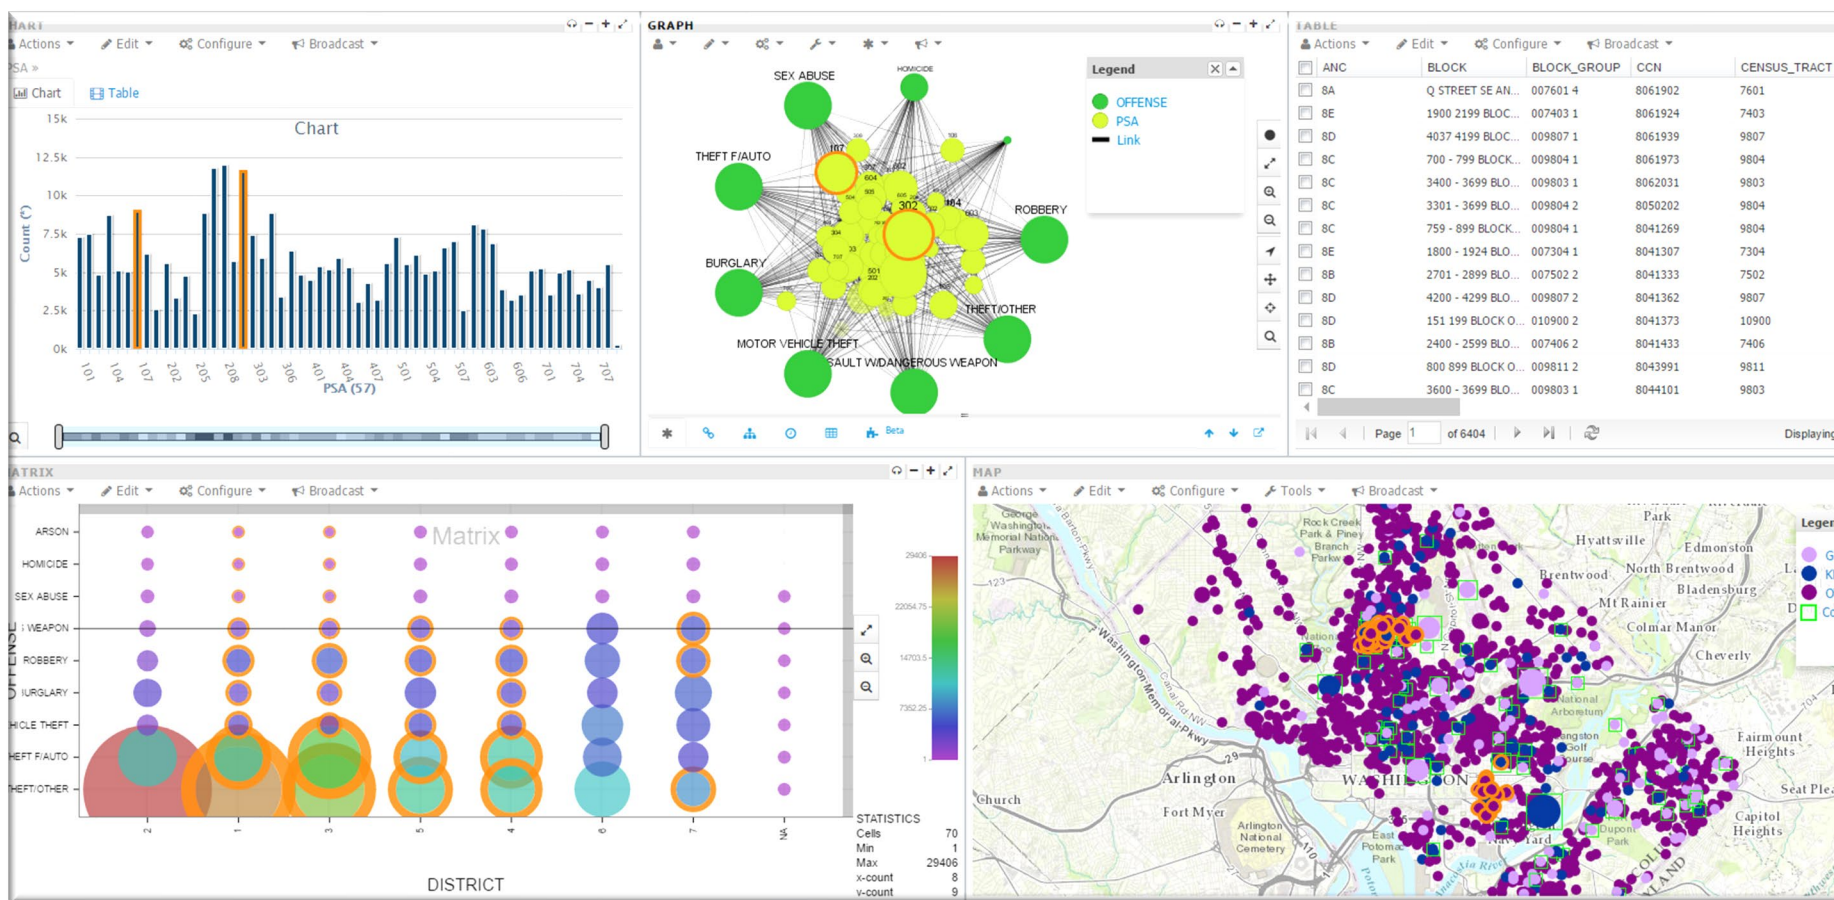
HART
Actions Edit Configure Broadcast
PSA »
Chart Table
Chart
15k
12.5k
10k
7.5k
5k
2.5k
0k
Count (*)
101 104 107 202 205 208 303 306 401 407 501 504 507 603 606 701 704 707
PSA (57)

GRAPH
SEX ABUSE
HOMICIDE
THEFT F/AUTO
ROBBERY
BURGLARY
THEFT/OTHER
MOTOR VEHICLE THEFT
SAULT W/DANGEROUS WEAPON
302
Legend
OFFENSE
PSA
Link
Beta

TABLE
Actions Edit Configure Broadcast

| ANC | BLOCK | BLOCK_GROUP | CCN | CENSUS_TRACT |
|---|---|---|---|---|
| 8A | Q STREET SE AN... | 007601 4 | 8061902 | 7601 |
| 8E | 1900 2199 BLOC... | 007403 1 | 8061924 | 7403 |
| 8D | 4037 4199 BLOC... | 009807 1 | 8061939 | 9807 |
| 8C | 700 - 799 BLOCK... | 009804 1 | 8061973 | 9804 |
| 8C | 3400 - 3699 BLO... | 009803 1 | 8062031 | 9803 |
| 8C | 3301 - 3699 BLO... | 009804 2 | 8050202 | 9804 |
| 8C | 759 - 899 BLOCK... | 009804 1 | 8041269 | 9804 |
| 8E | 1800 - 1924 BLO... | 007304 1 | 8041307 | 7304 |
| 8B | 2701 - 2899 BLO... | 007502 2 | 8041333 | 7502 |
| 8D | 4200 - 4299 BLO... | 009807 2 | 8041362 | 9807 |
| 8D | 151 199 BLOCK O... | 010900 2 | 8041373 | 10900 |
| 8B | 2400 - 2599 BLO... | 007406 2 | 8041433 | 7406 |
| 8D | 800 899 BLOCK O... | 009811 2 | 8043991 | 9811 |
| 8C | 3600 - 3699 BLO... | 009803 1 | 8044101 | 9803 |

Page 1 of 6404
Displaying

ATRIX
Actions Edit Configure Broadcast
Matrix
ARSON
HOMICIDE
SEX ABUSE
WEAPON
ROBBERY
URGLARY
HICLE THEFT
HEFT F/AUTO
HEFT/OTHER
OFFENSE
2 1 3 5 4 6 7 NA
DISTRICT
29406
22054.75
14703.5
7352.25
1
STATISTICS
Cells 70
Min 1
Max 29406
x-count 8
y-count 9

MAP
Actions Edit Configure Tools Broadcast
George Washington Memorial Parkway
Rock Creek Park & Piney Branch Parkway
Hyattsville
Edmonston
Brentwood
North Brentwood
Mt Rainier
Bladensburg
Colmar Manor
Cheverly
National Arboretum
Fairmount Heights
Arlington
WASHINGTON
Fort Myer
Arlington National Cemetery
Church
East Potomac Park
Navy Yard
Dupont Park
Capitol Heights
Seat Plea
Washington Memorial Pkwy
Park
Legen